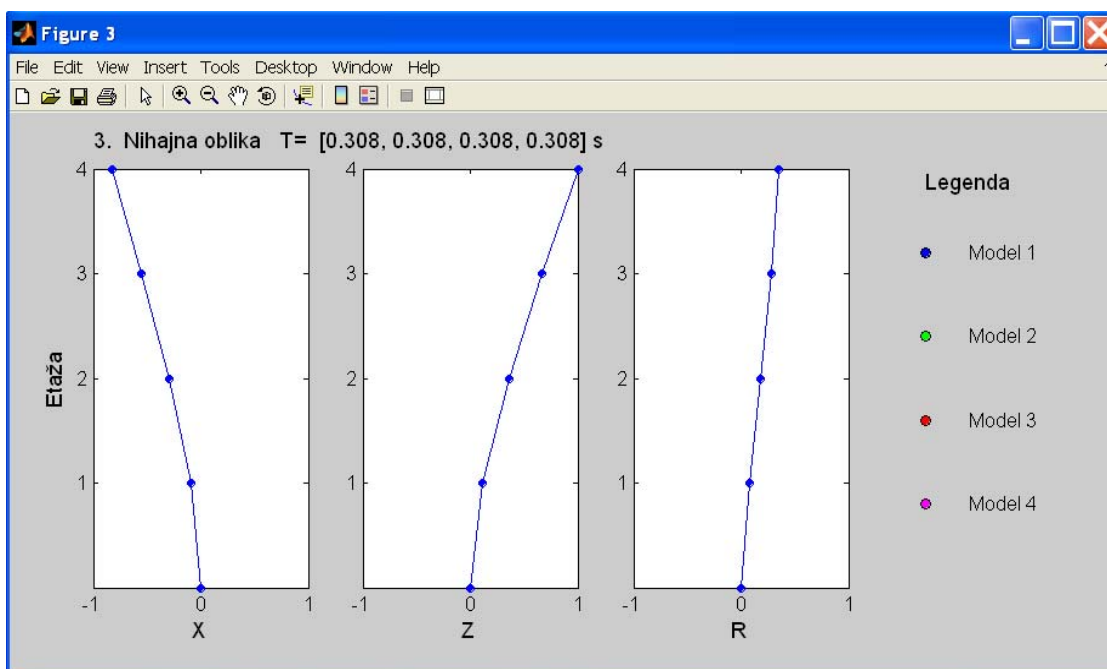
Figure 3

File Edit View Insert Tools Desktop Window Help

3. Nihajna oblika T= [0.308, 0.308, 0.308, 0.308] s

Etaža

4
3
2
1

-1 0 1
X

4
3
2
1

-1 0 1
Z

4
3
2
1

-1 0 1
R

Legenda

Model 1

Model 2

Model 3

Model 4